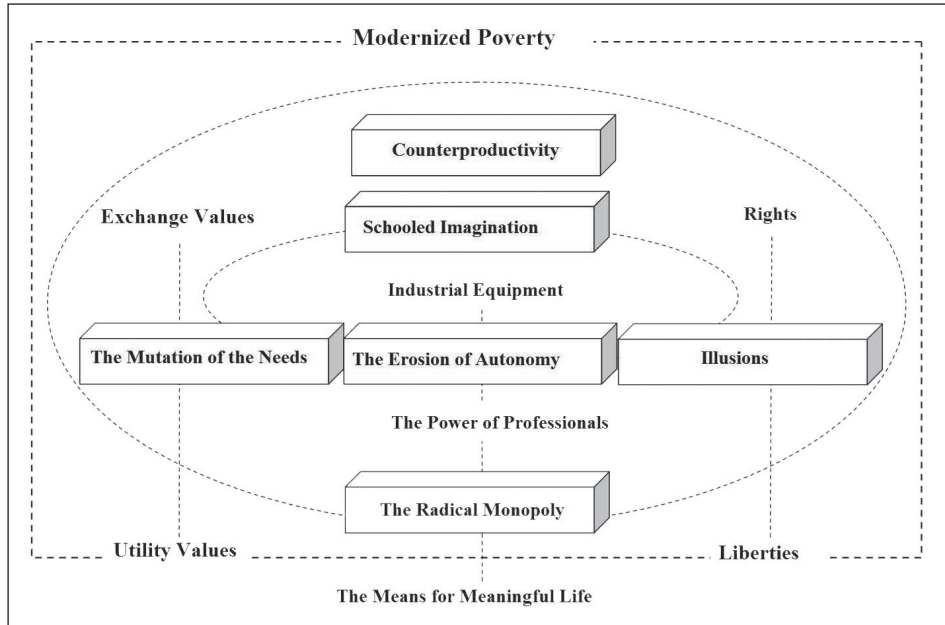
Modernized Poverty

Counterproductivity

Exchange Values

Schooled Imagination

Rights

Industrial Equipment

The Mutation of the Needs

The Erosion of Autonomy

Illusions

The Power of Professionals

The Radical Monopoly

Utility Values

Liberties

The Means for Meaningful Life